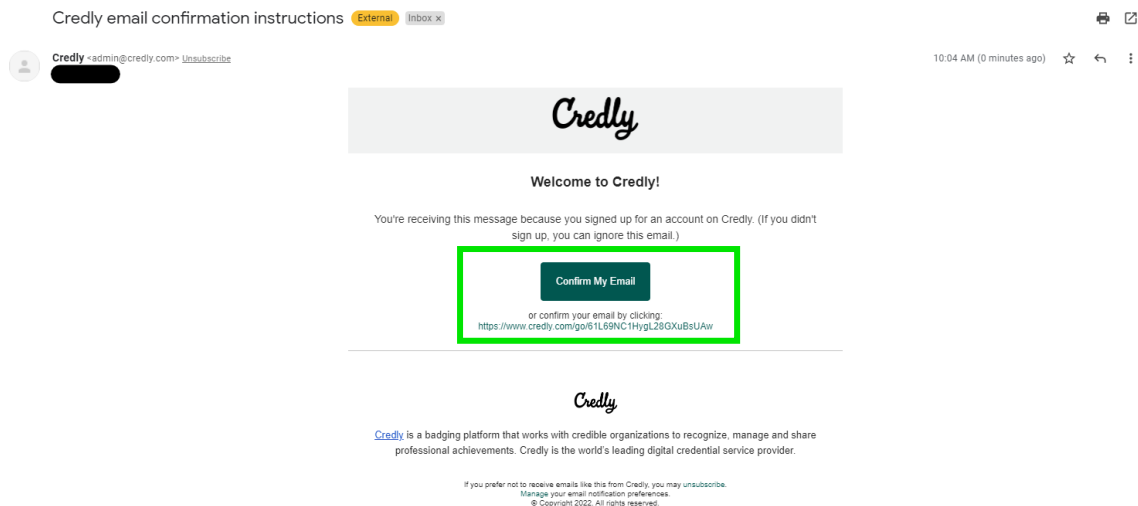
Credly email confirmation instructions External Inbox ×

Credly <admin@credly.com> Unsubscribe

10:04 AM (0 minutes ago)

Credly

Welcome to Credly!

You're receiving this message because you signed up for an account on Credly. (If you didn't sign up, you can ignore this email.)

Confirm My Email

or confirm your email by clicking:
https://www.credly.com/go/61L69NC1HygL28GXuBsUAw

Credly

Credly is a badging platform that works with credible organizations to recognize, manage and share professional achievements. Credly is the world's leading digital credential service provider.

If you prefer not to receive emails like this from Credly, you may unsubscribe.
Manage your email notification preferences.
© Copyright 2022. All rights reserved.